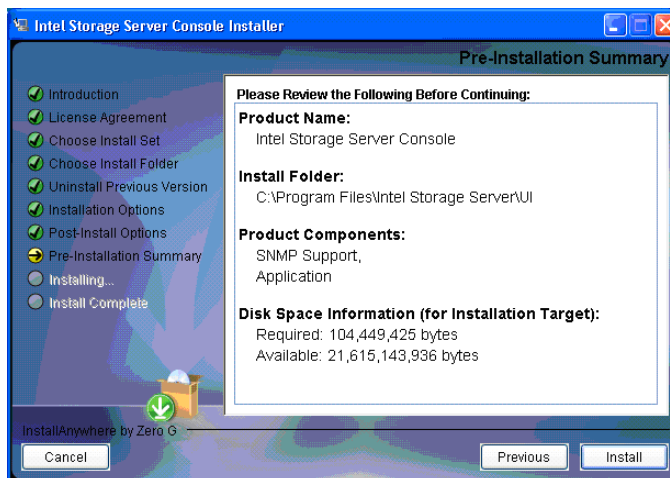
Intel Storage Server Console Installer

Pre-Installation Summary

Introduction
License Agreement
Choose Install Set
Choose Install Folder
Uninstall Previous Version
Installation Options
Post-Install Options
Pre-Installation Summary
Installing...
Install Complete

Please Review the Following Before Continuing:

Product Name:
Intel Storage Server Console

Install Folder:
C:\Program Files\Intel Storage Server\UI

Product Components:
SNMP Support,
Application

Disk Space Information (for Installation Target):
Required: 104,449,425 bytes
Available: 21,615,143,936 bytes

InstallAnywhere by Zero G

Cancel

Previous

Install